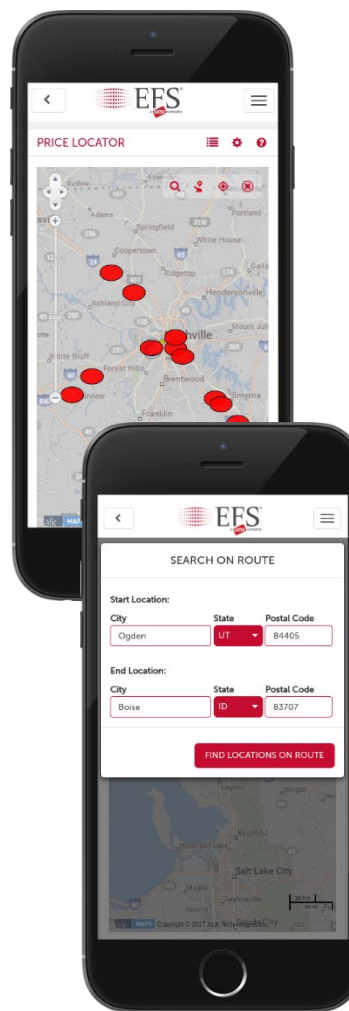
EFS

PRICE LOCATOR

Adams
Springfield
Portland
Coopertown
White House
Ridgetop
Gallatin
Ashland City
Hendersonville
Nashville
Mount Juliet
White Bluff
Forest Hills
Brentwood
Smyrna
Fairview
Franklin

EFS

SEARCH ON ROUTE

Start Location:

City
Ogden

State
UT

Postal Code
84405

End Location:

City
Boise

State
ID

Postal Code
83707

FIND LOCATIONS ON ROUTE

Salt Lake City

Copyright © 2017 ALK Technologies, Inc.